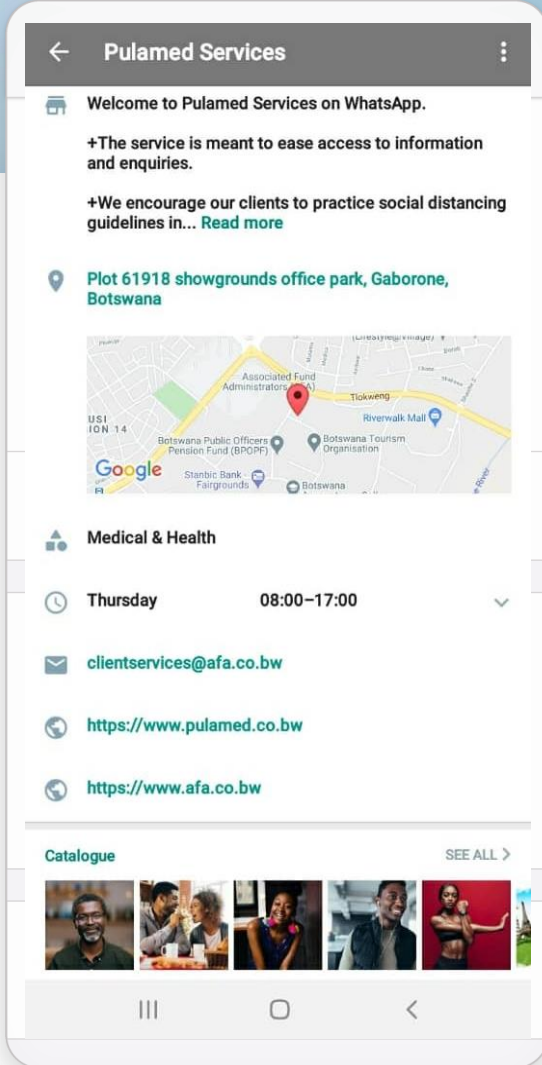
Pulamed Services

Welcome to Pulamed Services on WhatsApp.

+The service is meant to ease access to information and enquiries.

+We encourage our clients to practice social distancing guidelines in... Read more

Plot 61918 showgrounds office park, Gaborone, Botswana

Associated Fund Administrators (AFA)
Tlokweng
Riverwalk Mall
USI
ION 14
Botswana Public Officers Pension Fund (BPOPF)
Botswana Tourism Organisation
Google
Stanbic Bank - Fairgrounds
Botswana

Medical & Health

Thursday 08:00–17:00

clientservices@afa.co.bw

https://www.pulamed.co.bw

https://www.afa.co.bw

Catalogue SEE ALL